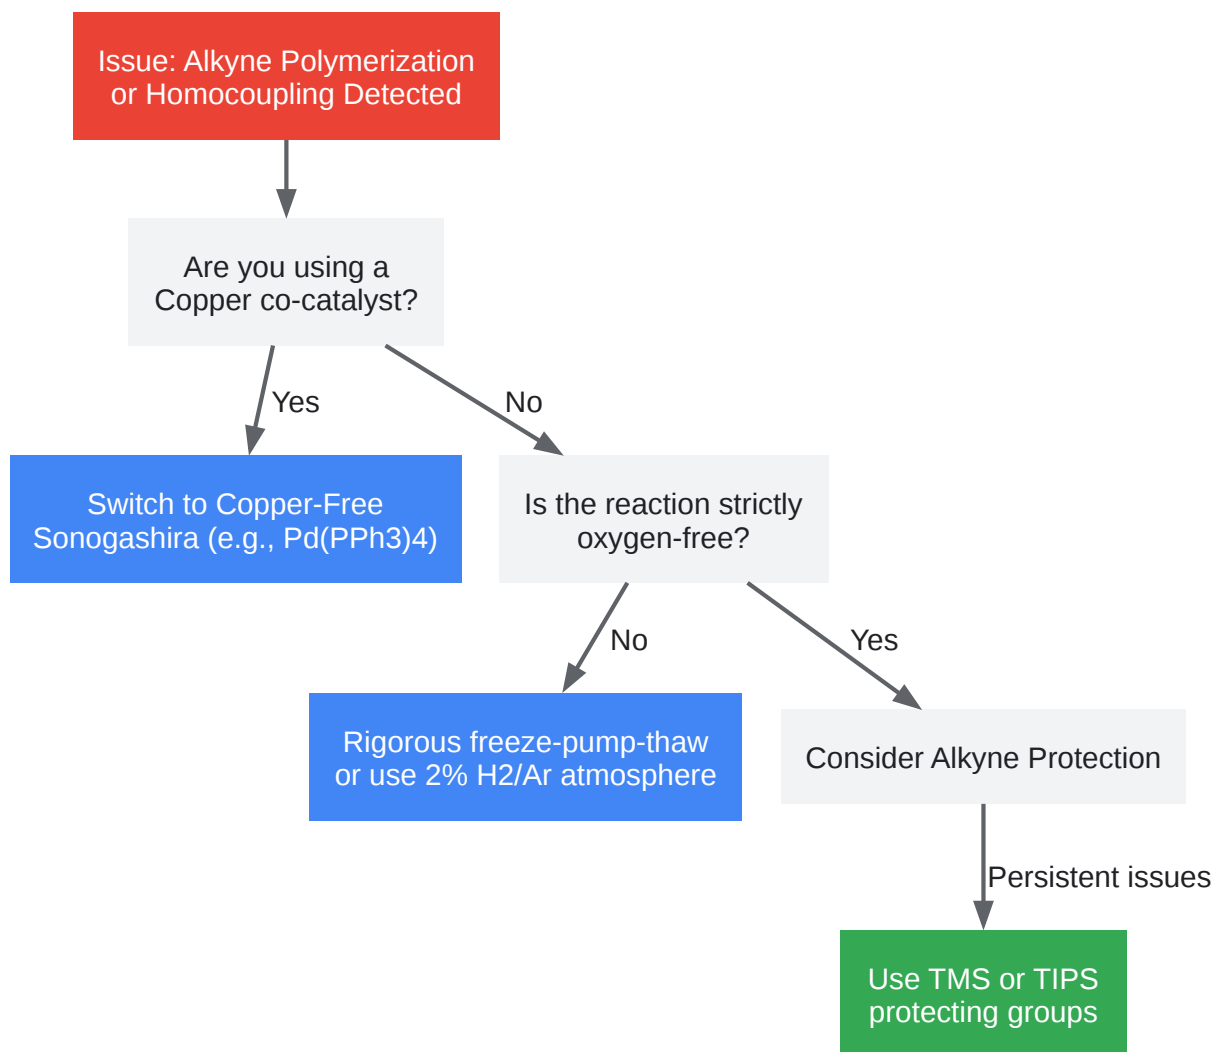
Issue: Alkyne Polymerization or Homocoupling Detected

Are you using a Copper co-catalyst?

Yes

No

Switch to Copper-Free Sonogashira (e.g., Pd(PPh3)4)

Is the reaction strictly oxygen-free?

No

Yes

Rigorous freeze-pump-thaw or use 2% H2/Ar atmosphere

Consider Alkyne Protection

Persistent issues

Use TMS or TIPS protecting groups